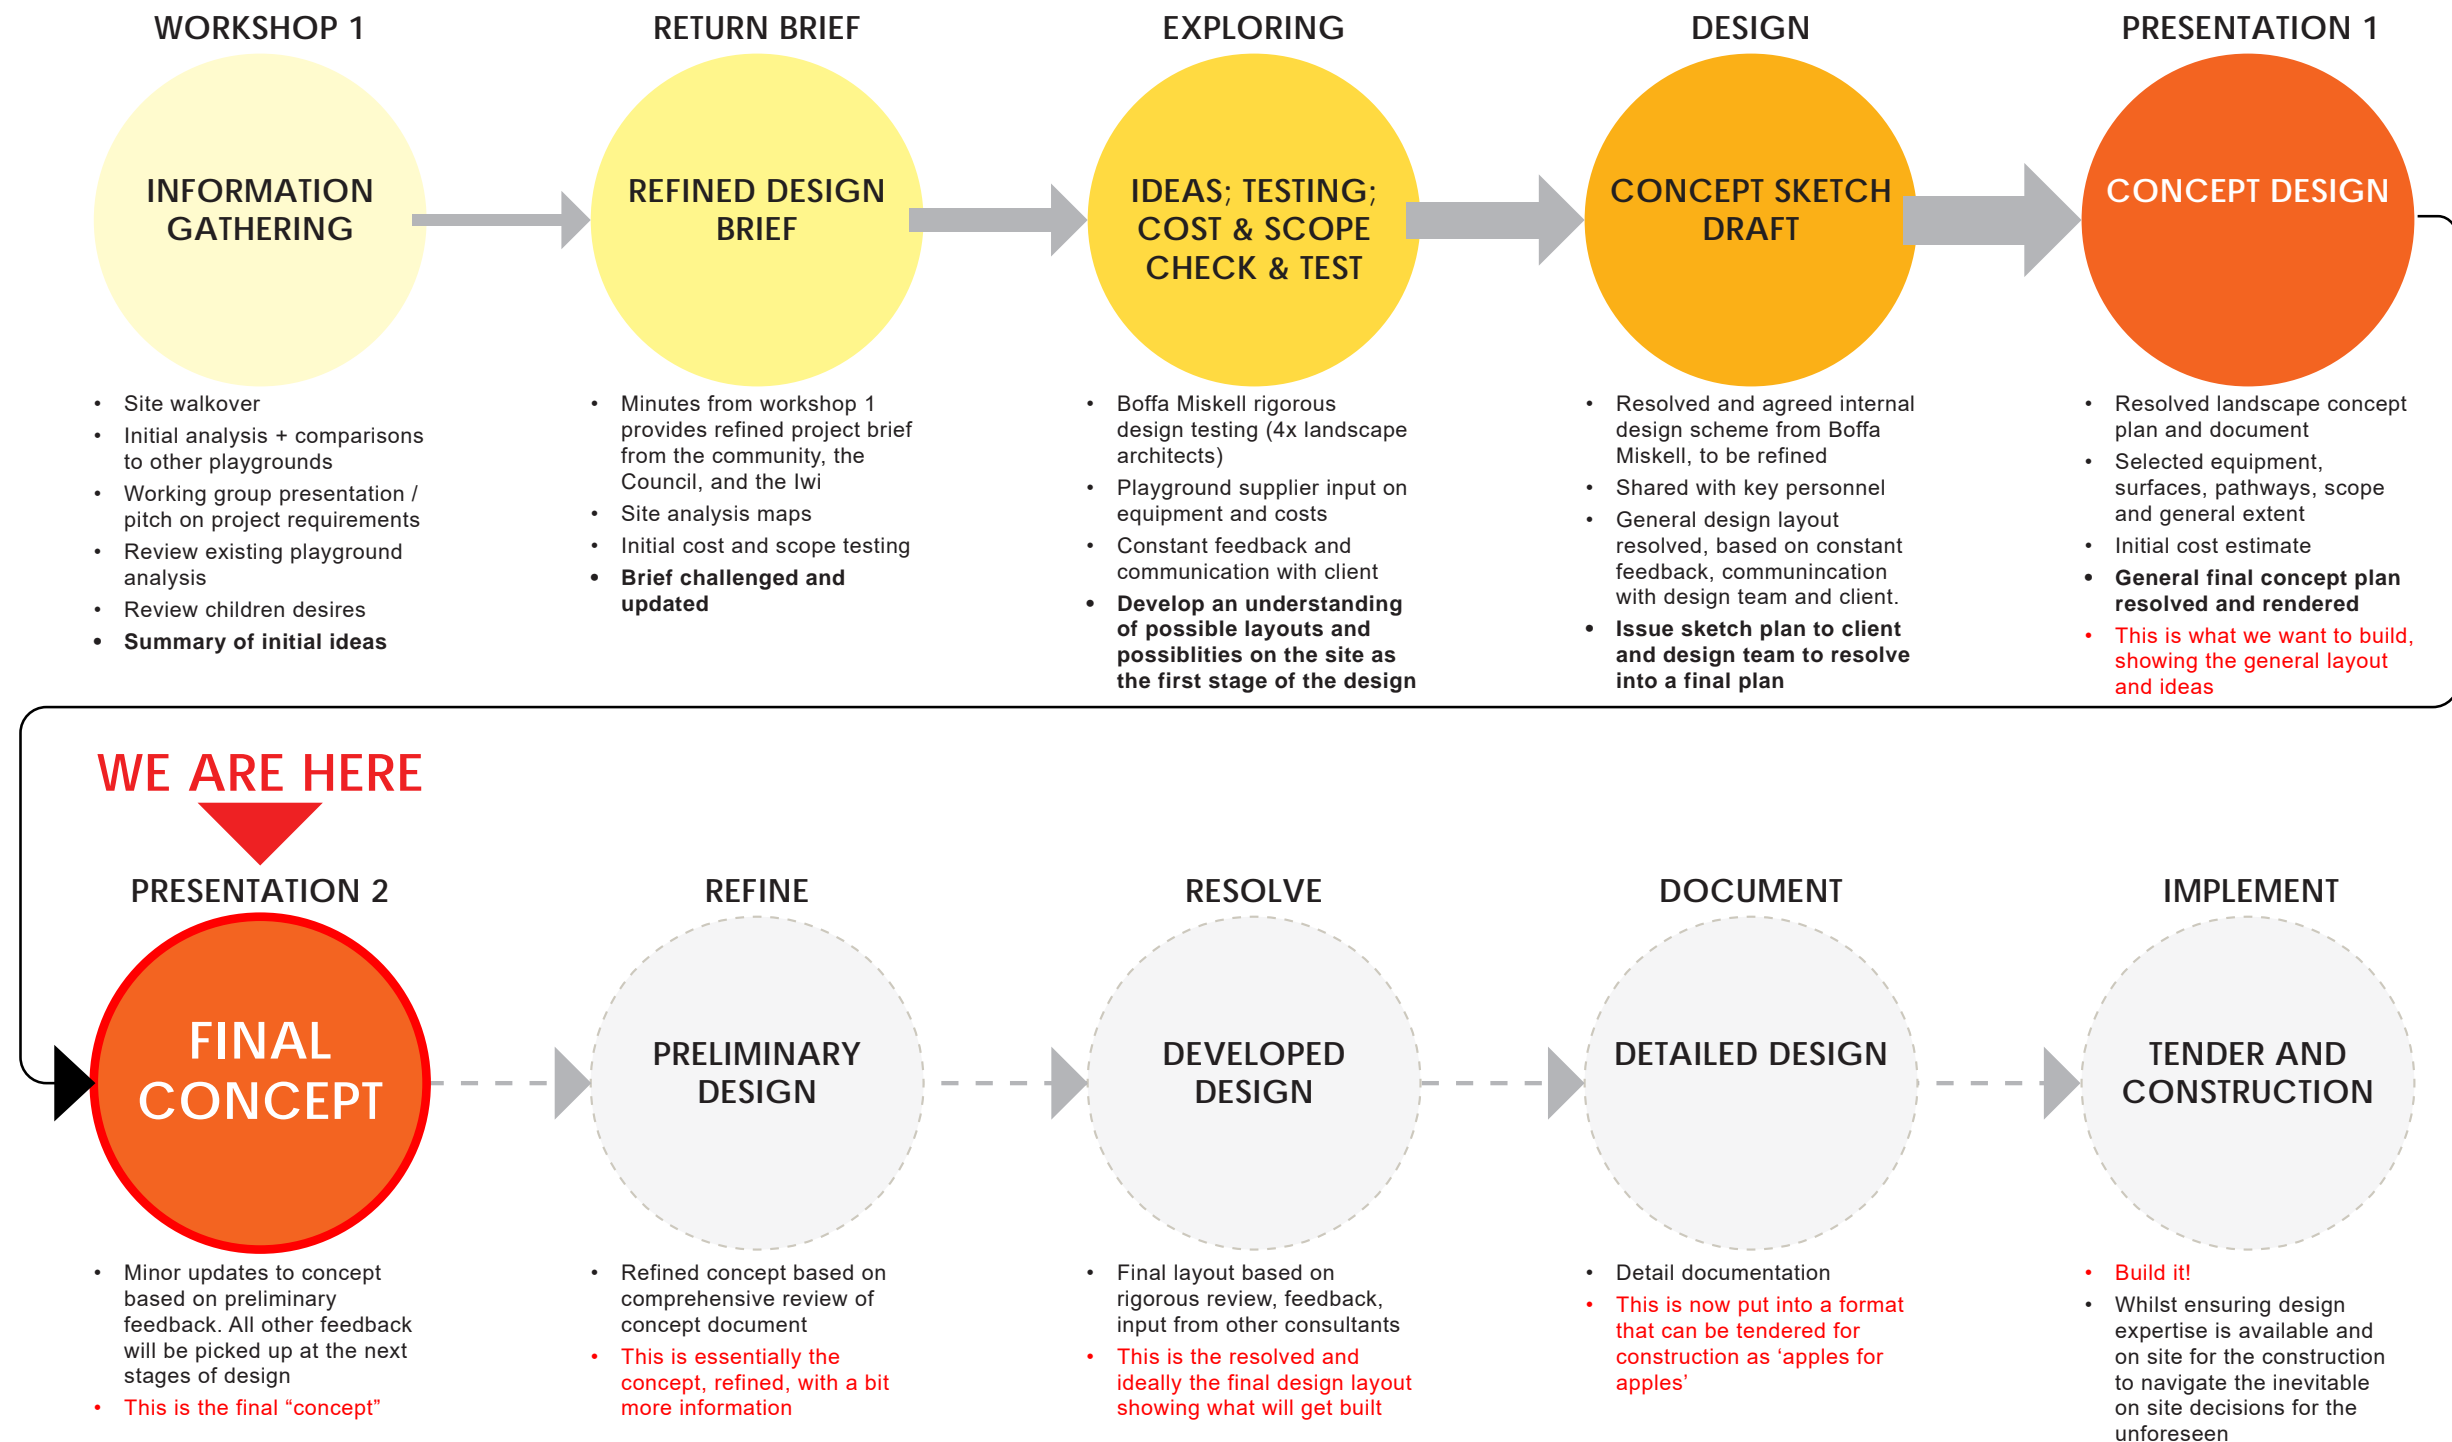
WORKSHOP 1

INFORMATION GATHERING

- Site walkover
- Initial analysis + comparisons to other playgrounds
- Working group presentation / pitch on project requirements
- Review existing playground analysis
- Review children desires
- Summary of initial ideas

RETURN BRIEF

REFINED DESIGN BRIEF

- Minutes from workshop 1 provides refined project brief from the community, the Council, and the Iwi
- Site analysis maps
- Initial cost and scope testing
- Brief challenged and updated

EXPLORING

IDEAS; TESTING; COST & SCOPE CHECK & TEST

- Boffa Miskell rigorous design testing (4x landscape architects)
- Playground supplier input on equipment and costs
- Constant feedback and communication with client
- Develop an understanding of possible layouts and possiblities on the site as the first stage of the design

DESIGN

CONCEPT SKETCH DRAFT

- Resolved and agreed internal design scheme from Boffa Miskell, to be refined
- Shared with key personnel
- General design layout resolved, based on constant feedback, communincation with design team and client.
- Issue sketch plan to client and design team to resolve into a final plan

PRESENTATION 1

CONCEPT DESIGN

- Resolved landscape concept plan and document
- Selected equipment, surfaces, pathways, scope and general extent
- Initial cost estimate
- General final concept plan resolved and rendered
- This is what we want to build, showing the general layout and ideas

WE ARE HERE

PRESENTATION 2

FINAL CONCEPT

- Minor updates to concept based on preliminary feedback. All other feedback will be picked up at the next stages of design
- This is the final “concept”

REFINE

PRELIMINARY DESIGN

- Refined concept based on comprehensive review of concept document
- This is essentially the concept, refined, with a bit more information

RESOLVE

DEVELOPED DESIGN

- Final layout based on rigorous review, feedback, input from other consultants
- This is the resolved and ideally the final design layout showing what will get built

DOCUMENT

DETAILED DESIGN

- Detail documentation
- This is now put into a format that can be tendered for construction as ‘apples for apples’

IMPLEMENT

TENDER AND CONSTRUCTION

- Build it!
- Whilst ensuring design expertise is available and on site for the construction to navigate the inevitable on site decisions for the unforeseen